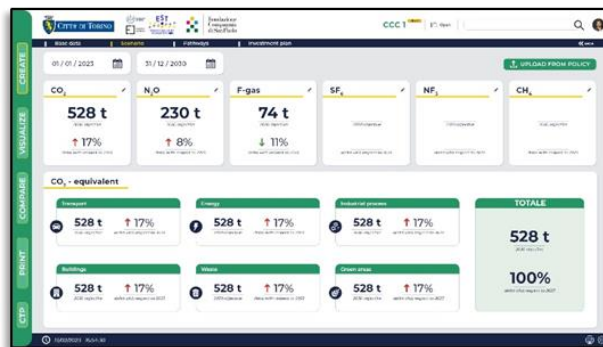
CREATE
VISUALIZE
COMPARE
PRINT
CTP

CITTÀ DI TORINO
EIT
Fondazione Compagnia di San Paolo

CCC 1

Base data | Scenario | Pathways | Investment plan

01 / 01 / 2023
31 / 12 / 2030

UPLOAD FROM POLICY

$CO_2$
528 t
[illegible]
↑ 17%
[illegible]

$N_2O$
230 t
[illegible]
↑ 8%
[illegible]

F-gas
74 t
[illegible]
↓ 11%
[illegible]

$SF_6$
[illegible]

$NF_3$
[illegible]

$CH_4$
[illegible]

$CO_2$ - equivalent

Transport
528 t
↑ 17%

Energy
528 t
↑ 17%

Industrial process
528 t
↑ 17%

Buildings
528 t
↑ 17%

Waste
528 t
↑ 17%

Green areas
528 t
↑ 17%

TOTALE
528 t
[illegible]
100%
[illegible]

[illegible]